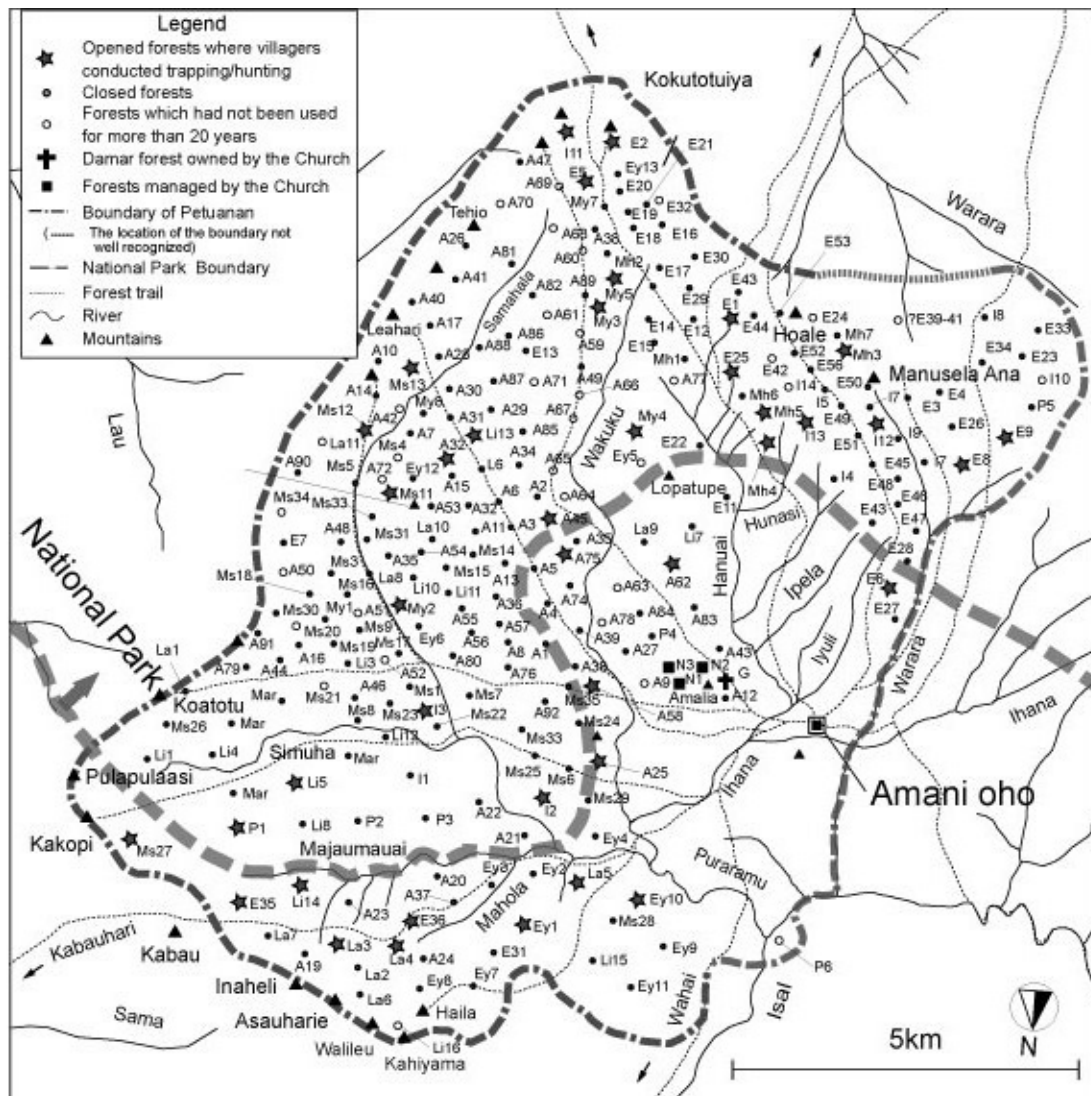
Legend
Opened forests where villagers conducted trapping/hunting
Closed forests
Forests which had not been used for more than 20 years
Damar forest owned by the Church
Forests managed by the Church
Boundary of Petuanan
(The location of the boundary not well recognized)
National Park Boundary
Forest trail
River
Mountains

Kokutotuiya
I11 E2 E21 A47 Ey13 A69 E5 E20 My7 E32 E19 Tehio A70 E18 E16 A26 A36 A68 Mh2 A60 E30 A81 E17 A41 A89 My5 E53 Warara A40 A82 E29 My3 E43 Leahari Samahala E1 E24 ?E39-41 I8 A17 A61 E14 E12 E44 Hoale Mh7 E33 A86 A10 A25 A88 E13 A59 E15 Mh1 E25 E42 E52 Mh3 E34 E23 A14 Ms13 A87 A71 A49 A77 I14 E56 Manusela Ana I10 Ms12 My8 A30 A66 Mh6 E50 I7 E4 A42 A31 A29 A67 I5 P5 Ms4 Li13 A85 My4 Mh5 I13 E49 E3 E26 E9 La11 A7 A32 Wakuku E22 I12 I9 Lau A90 Ms5 A72 Ey12 L6 A34 A65 Ey5 E51 I7 E8 Ms34 Ms33 Ms11 A15 A2 Lopatupe Mh4 E45 A53 A32 A6 A64 I4 E48 A48 Ms31 La10 A11 A3 A45 A33 E11 Hunasi E46 E7 A35 A54 Ms14 La9 Li7 E43 E47 Ms31 A75 Ipela E28 Ms18 A50 La8 Ms16 Ms15 A5 Hanuai A62 E6 Li10 Li11 A13 A63 E27 Ms30 My1 A51 My2 A55 A36 A74 A78 A84 A83 Ms20 Ms9 A57 A4 P4 A43 Iyuli La1 A91 Ms19 Ey6 A56 A39 A27 A16 Ms17 A8 A1 N3 N2 A79 A44 Li3 A80 A38 Warara Ihana National Park A52 A76 A9 N1 G A46 Ms1 Ms7 Amalia A12 Koatotu Mar Ms21 Ms8 Ms23 I3 A92 Ms35 A58 Ms26 Mar Li12 A22 Ms24 Li1 Li4 Simuha Mar Ms33 Pulapulaasi Li5 I1 Ms25 Ms6 A25 Ihana Amani oho Mar I2 Ms29 Kakopi P1 Li8 P2 P3 A22 Ms27 A21 Ey4 Majaumauai Ey3 Ey2 La5 Puraramu E35 Li14 A20 Ey10 A37 Mahola A23 E36 Ey1 Ms28 La7 La3 La4 A24 Kabauhari Kabau E31 Li15 Ey9 P6 A19 La2 Ey8 Ey7 Ey11 Inaheli La6 Haila Wahai Isal Sama Asauharie Walileu Li16 Kahiyama

5km
N